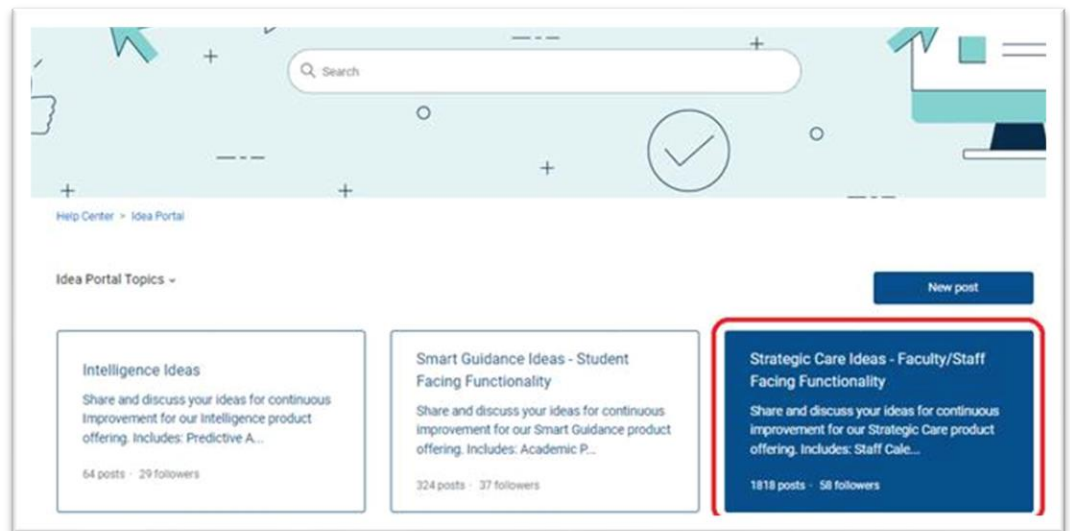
Search

Help Center > Idea Portal

Idea Portal Topics

New post

Intelligence Ideas

Share and discuss your ideas for continuous Improvement for our Intelligence product offering. Includes: Predictive A...

64 posts · 29 followers

Smart Guidance Ideas - Student Facing Functionality

Share and discuss your ideas for continuous improvement for our Smart Guidance product offering. Includes: Academic P...

324 posts · 37 followers

Strategic Care Ideas - Faculty/Staff Facing Functionality

Share and discuss your ideas for continuous improvement for our Strategic Care product offering. Includes: Staff Cale...

1818 posts · 58 followers